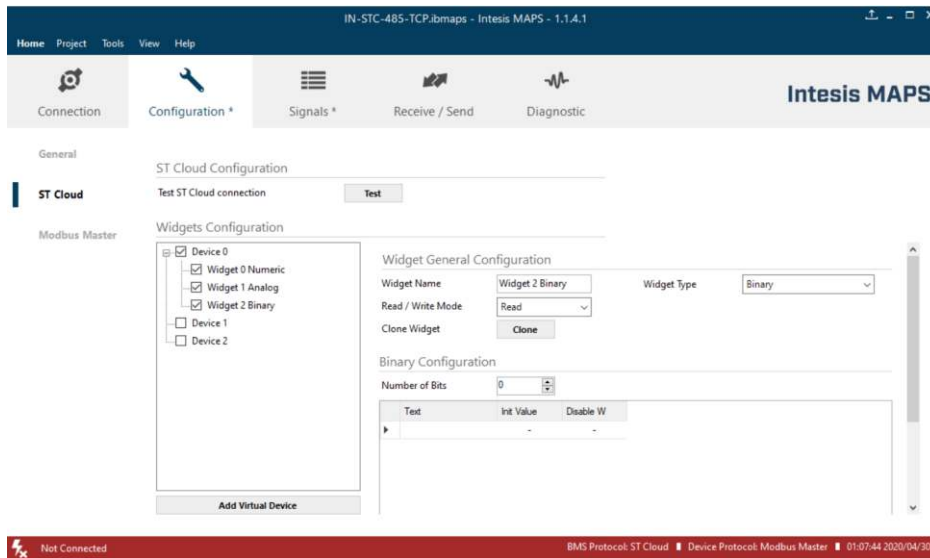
IN-STC-485-TCP.ibmaps - Intesis MAPS - 1.1.4.1

Home Project Tools View Help

Connection
Configuration *
Signals *
Receive / Send
Diagnostic

Intesis MAPS

General

ST Cloud

Modbus Master

ST Cloud Configuration

Test ST Cloud connection
Test

Widgets Configuration

Device 0
Widget 0 Numeric
Widget 1 Analog
Widget 2 Binary
Device 1
Device 2

Add Virtual Device

Widget General Configuration

Widget Name
Widget 2 Binary
Widget Type
Binary
Read / Write Mode
Read
Clone Widget
Clone

Binary Configuration

Number of Bits
0

| Text | Int Value | Disable W |
|---|---|---|
| | - | - |

Not Connected

BMS Protocol: ST Cloud | Device Protocol: Modbus Master | 01:07:44 2020/04/30